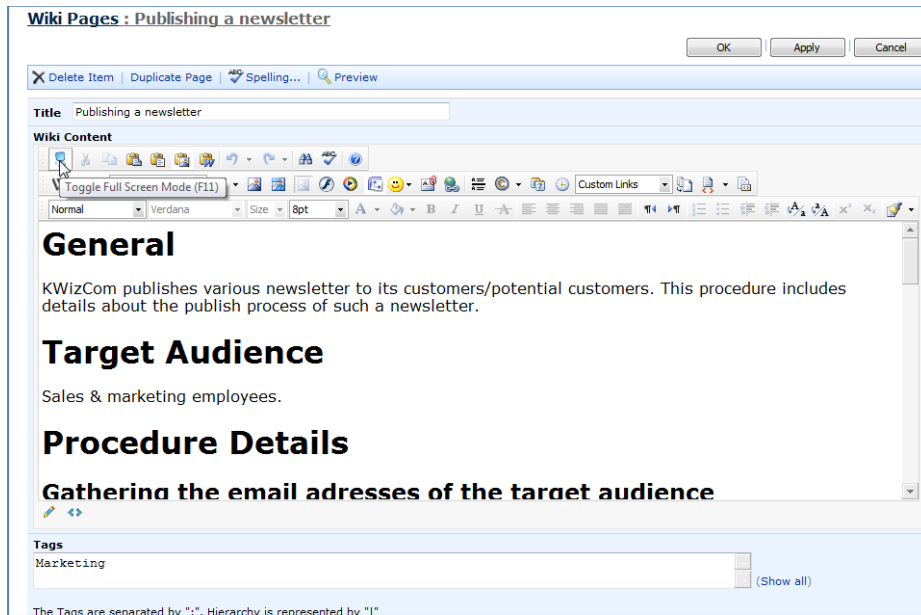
Wiki Pages : Publishing a newsletter

OK | Apply | Cancel

Delete Item | Duplicate Page | Spelling... | Preview

Title Publishing a newsletter

Wiki Content

Toggle Full Screen Mode (F11)

Custom Links

Normal | Verdana | Size | 8pt

General

KWizCom publishes various newsletter to its customers/potential customers. This procedure includes details about the publish process of such a newsletter.

Target Audience

Sales & marketing employees.

Procedure Details

Gathering the email adresses of the target audience

Tags

Marketing

(Show all)

The Tags are separated by ";". Hierarchy is represented by "|"